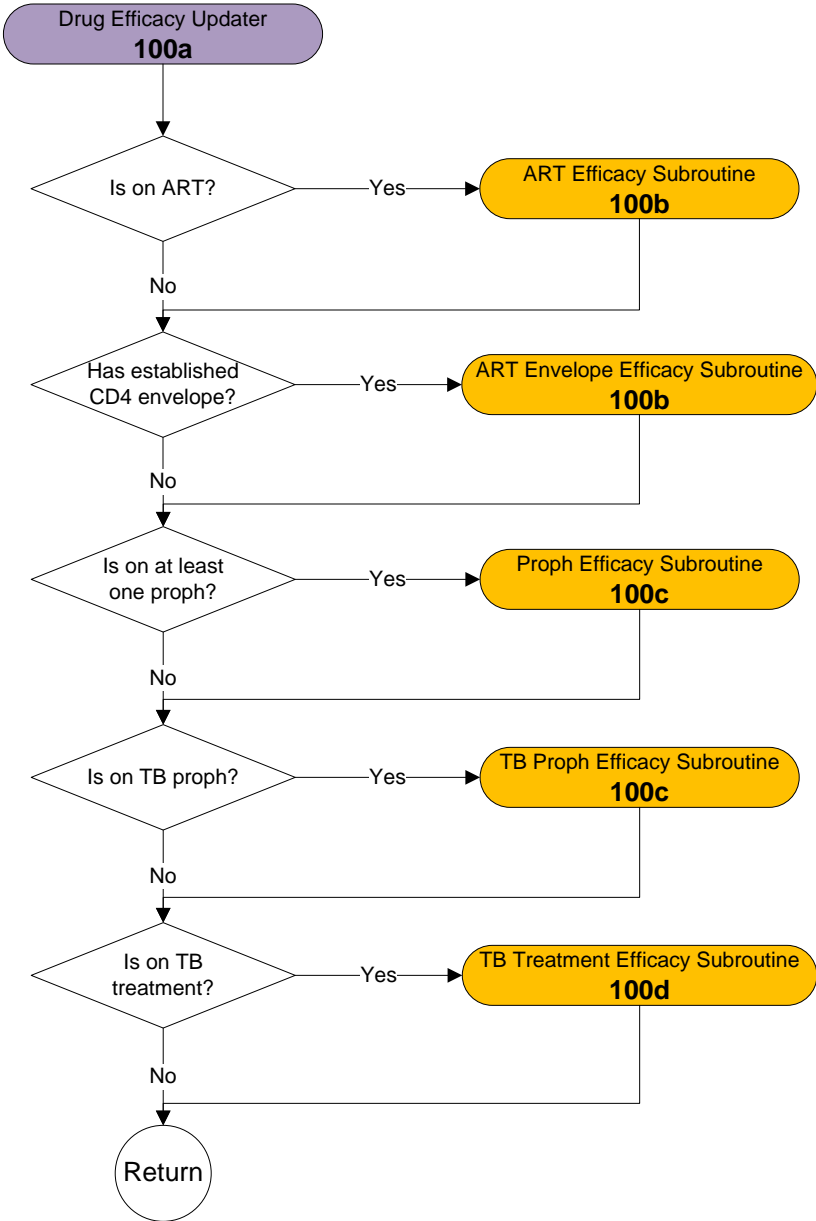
Drug Efficacy Updater
**100a**

Is on ART?

Yes

ART Efficacy Subroutine
**100b**

No

Has established CD4 envelope?

Yes

ART Envelope Efficacy Subroutine
**100b**

No

Is on at least one proph?

Yes

Proph Efficacy Subroutine
**100c**

No

Is on TB proph?

Yes

TB Proph Efficacy Subroutine
**100c**

No

Is on TB treatment?

Yes

TB Treatment Efficacy Subroutine
**100d**

No

Return